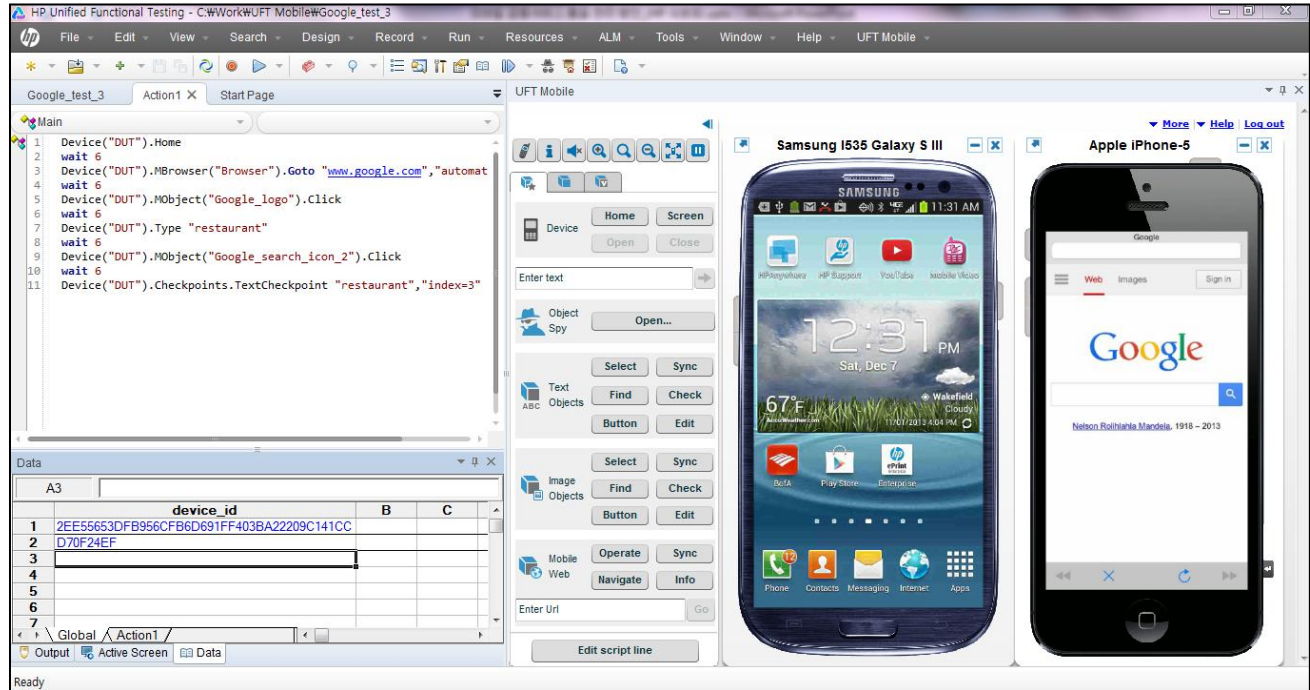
HP Unified Functional Testing - C:₩Work₩UFT Mobile₩Google_test_3

File Edit View Search Design Record Run Resources ALM Tools Window Help UFT Mobile

Google_test_3 Action1 Start Page

Main

1 Device("DUT").Home
2 wait 6
3 Device("DUT").MBrowser("Browser").Goto "www.google.com","automat
4 wait 6
5 Device("DUT").MObject("Google_logo").Click
6 wait 6
7 Device("DUT").Type "restaurant"
8 wait 6
9 Device("DUT").MObject("Google_search_icon_2").Click
10 wait 6
11 Device("DUT").Checkpoints.TextCheckpoint "restaurant","index=3"

Data

A3

| | device_id | B | C |
|---|---|---|---|
| 1 | 2EE55653DFB956CFB6D691FF403BA22209C141CC | | |
| 2 | D70F24EF | | |
| 3 | | | |
| 4 | | | |
| 5 | | | |
| 6 | | | |
| 7 | | | |

Global Action1

Output Active Screen Data

Ready

UFT Mobile

Device Home Screen Open Close

Enter text

Object Spy Open...

Text Objects Select Sync Find Check Button Edit

Image Objects Select Sync Find Check Button Edit

Mobile Web Operate Sync Navigate Info

Enter Url Go

Edit script line

More Help Log out

Samsung I535 Galaxy S III

SAMSUNG 11:31 AM

HPAnywhere HP Support YouTube Mobile Video

12:31 PM Sat, Dec 7

67°F Wakefield Cloudy 11/01/2013 4:04 PM

BofA Play Store ePrint Enterprise

Phone Contacts Messaging Internet Apps

Apple iPhone-5

Google

Web Images Sign in

Google

Nelson Rolihlahla Mandela, 1918 – 2013